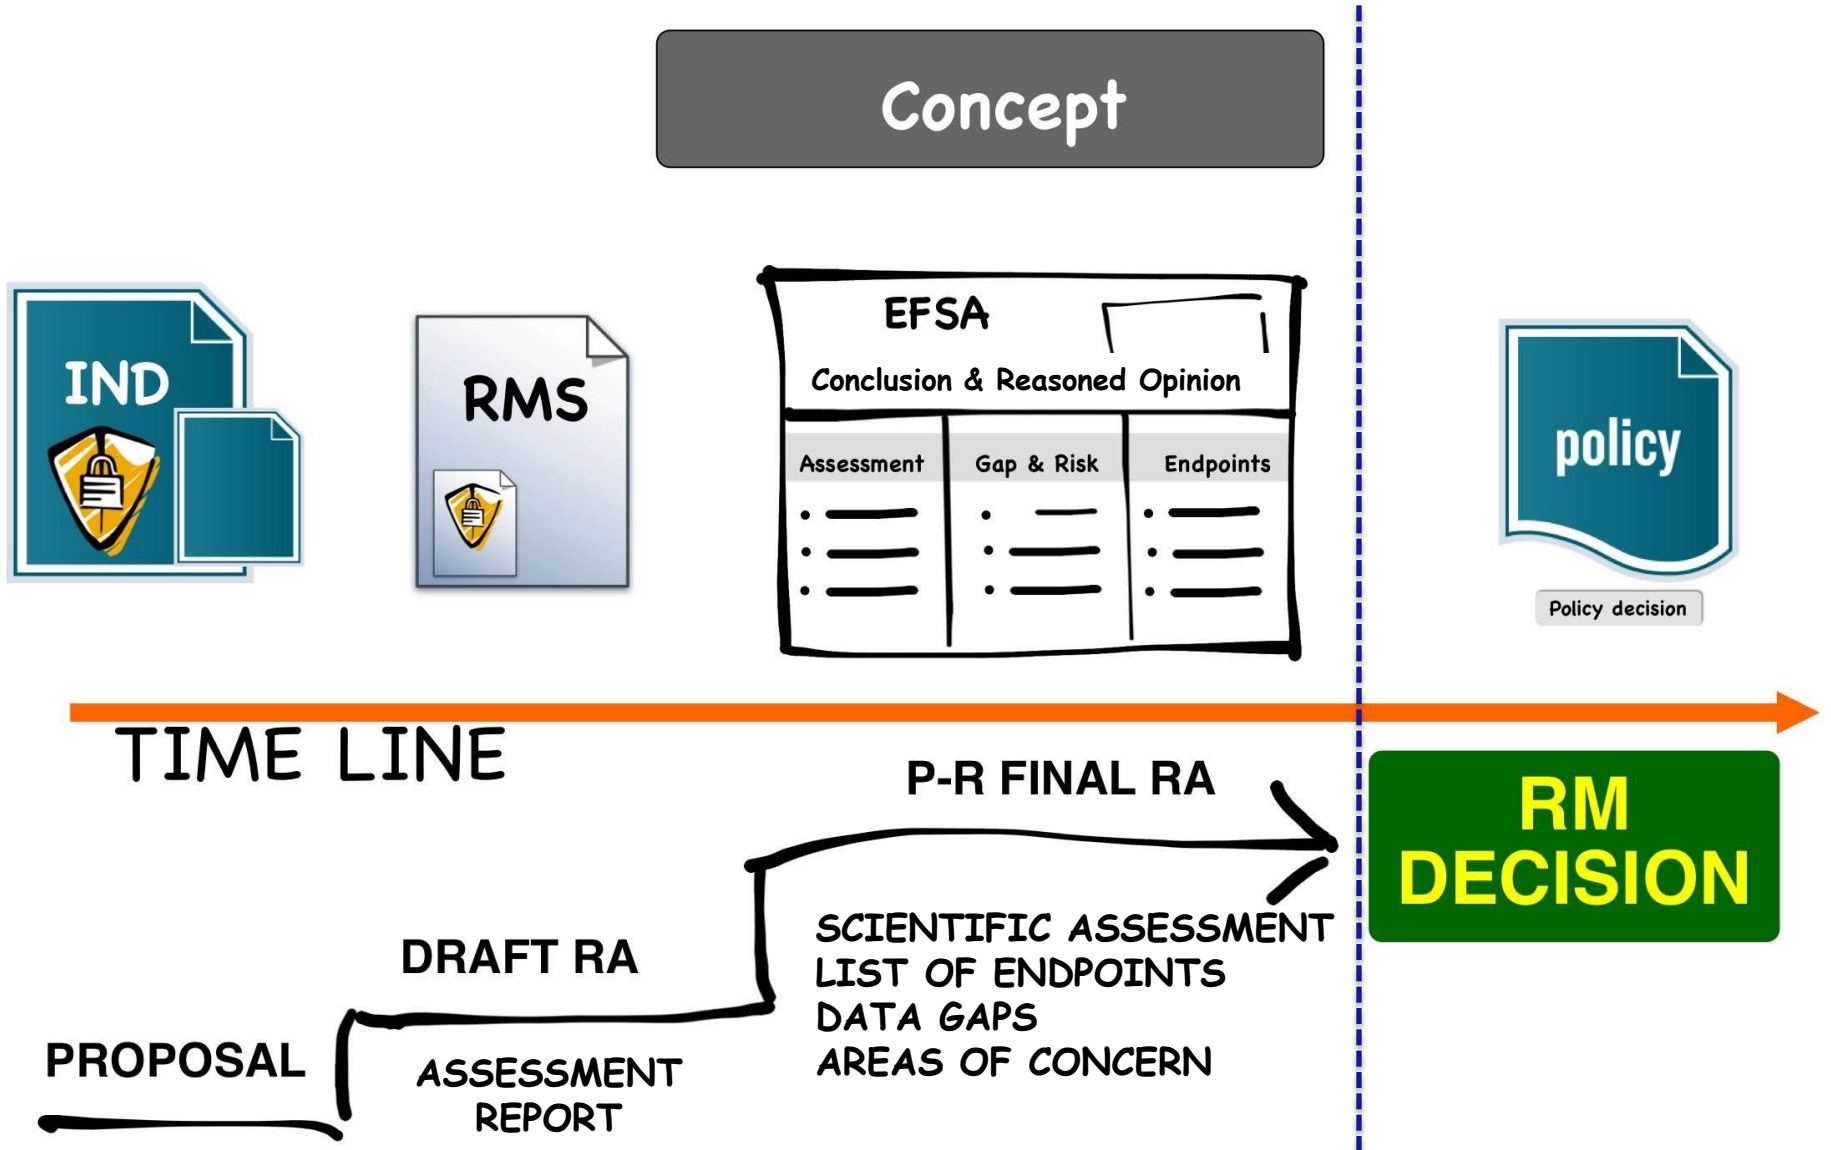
Concept

IND

RMS

EFSA

Conclusion & Reasoned Opinion

| Assessment | Gap & Risk | Endpoints |
|---|---|---|

policy

Policy decision

TIME LINE

P-R FINAL RA

RM DECISION

DRAFT RA

SCIENTIFIC ASSESSMENT
LIST OF ENDPOINTS
DATA GAPS
AREAS OF CONCERN

PROPOSAL

ASSESSMENT REPORT